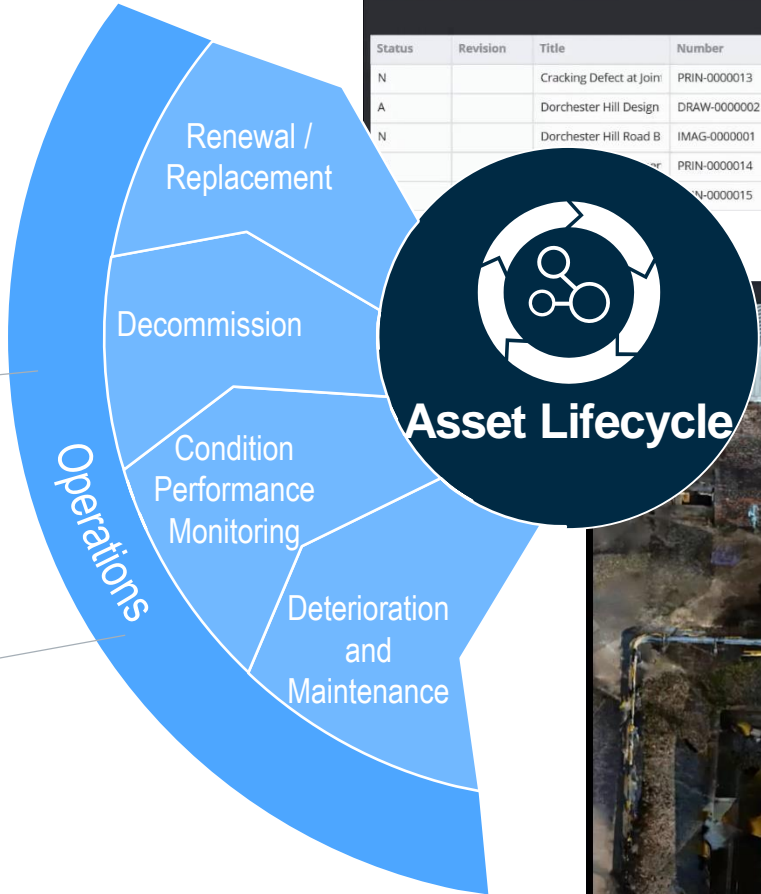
Renewal / Replacement

Decommission

Condition Performance Monitoring

Deterioration and Maintenance

Operations

| Status | Revision | Title | Number |
|---|---|---|---|
| N | | Cracking Defect at Joint | PRIN-0000013 |
| A | | Dorchester Hill Design | DRAW-0000002 |
| N | | Dorchester Hill Road B | IMAG-0000001 |
| | | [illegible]r | PRIN-0000014 |
| | | | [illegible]N-0000015 |

Asset Lifecycle